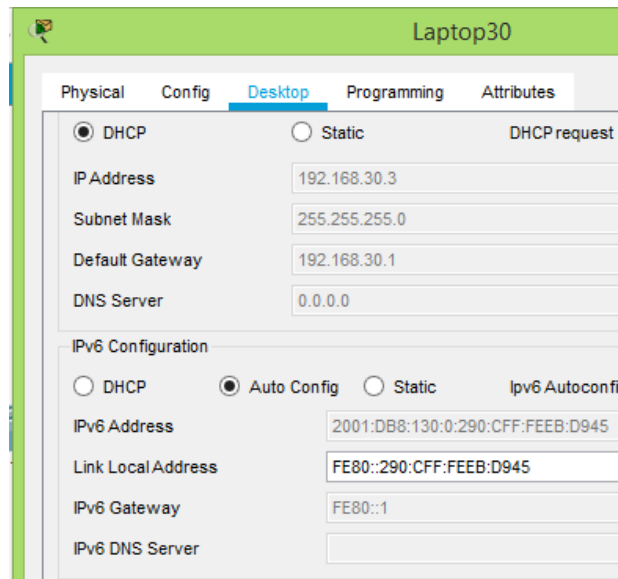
Laptop30

Physical Config Desktop Programming Attributes

DHCP Static DHCP request

IP Address 192.168.30.3

Subnet Mask 255.255.255.0

Default Gateway 192.168.30.1

DNS Server 0.0.0.0

IPv6 Configuration

DHCP Auto Config Static Ipv6 Autoconfi

IPv6 Address 2001:DB8:130:0:290:CFF:FEEB:D945

Link Local Address FE80::290:CFF:FEEB:D945

IPv6 Gateway FE80::1

IPv6 DNS Server